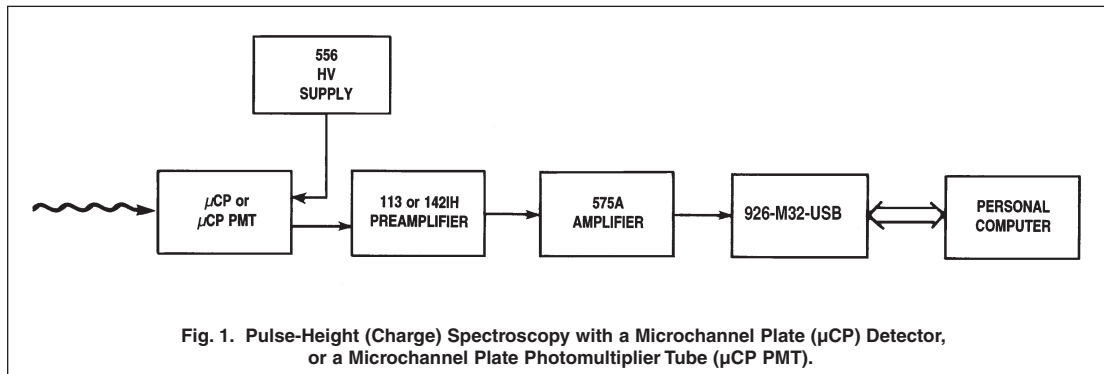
556
HV
SUPPLY

μCP or
μCP PMT

113 or 142IH
PREAMPLIFIER

575A
AMPLIFIER

926-M32-USB

PERSONAL
COMPUTER

Fig. 1. Pulse-Height (Charge) Spectroscopy with a Microchannel Plate (μCP) Detector, or a Microchannel Plate Photomultiplier Tube (μCP PMT).